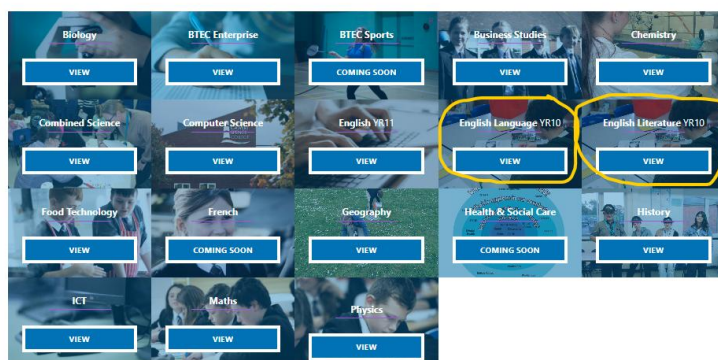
Biology
VIEW

BTEC Enterprise
VIEW

BTEC Sports
COMING SOON

Business Studies
VIEW

Chemistry
VIEW

Combined Science
VIEW

Computer Science
VIEW

English YR11
VIEW

English Language YR10
VIEW

English Literature YR10
VIEW

Food Technology
VIEW

French
COMING SOON

Geography
VIEW

Health & Social Care
COMING SOON

History
VIEW

ICT
VIEW

Maths
VIEW

Physics
VIEW